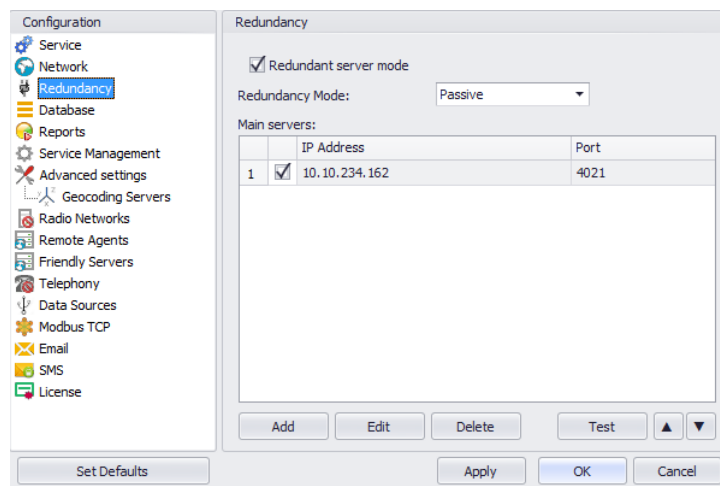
Configuration
Service
Network
Redundancy
Database
Reports
Service Management
Advanced settings
Geocoding Servers
Radio Networks
Remote Agents
Friendly Servers
Telephony
Data Sources
Modbus TCP
Email
SMS
License

Redundancy
☑ Redundant server mode
Redundancy Mode: Passive
Main servers:

| | | IP Address | Port |
|---|---|---|---|
| 1 | ☑ | 10.10.234.162 | 4021 |

Add Edit Delete Test ▲ ▼

Set Defaults
Apply OK Cancel